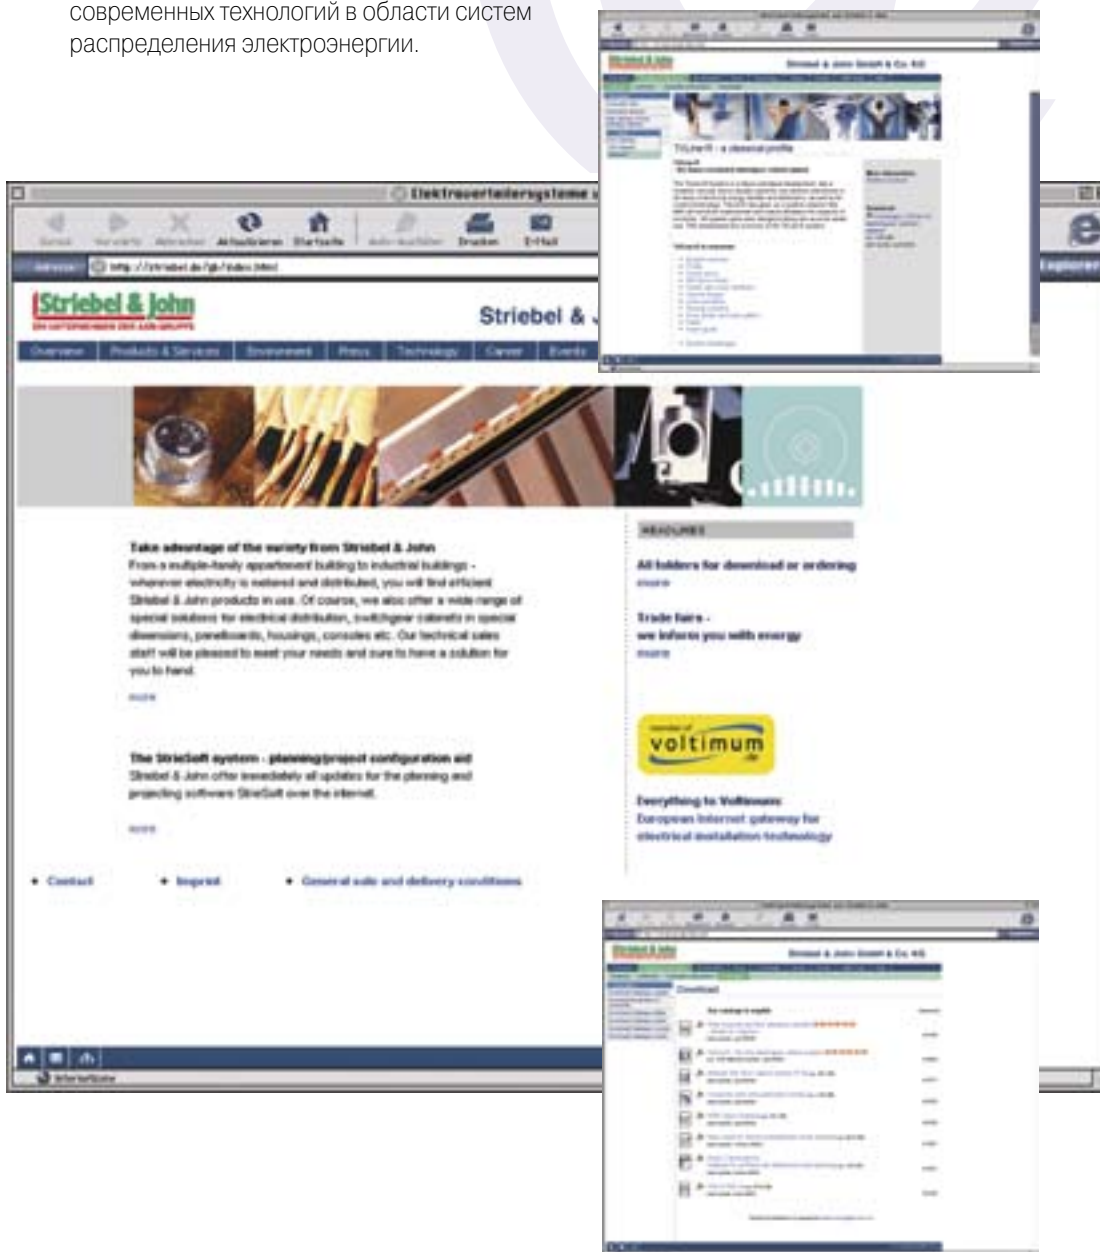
современных технологий в области систем распределения электроэнергии.

Elektroverteilersysteme

Zurück Vorwärts Abbrechen Aktualisieren Startseite Auto-Ausfüllen Drucken E-Mail

Adresse http://striebel.de/gb/index.html

Striebel & John
EIN UNTERNEHMEN DER ABB-GRUPPE

Striebel & J

Overview | Products & Services | Environment | Press | Technology | Career | Events

Take advantage of the variety from Striebel & John
From a multiple-family appartment building to industrial buildings - wherever electricity is metered and distributed, you will find efficient Striebel & John products in use. Of course, we also offer a wide range of special solutions for electrical distribution, switchgear cabinets in special dimensions, panelboards, housings, consoles etc. Our technical sales staff will be pleased to meet your needs and sure to have a solution for you to hand.

more

The StrieSoft system - planning/project configuration aid
Striebel & John offer immediately all updates for the planning and projecting software StrieSoft over the internet.

more

HEADLINES

All folders for download or ordering
more

Trade fairs -
we inform you with energy
more

member of
voltimum

Everything to Voltimum:
European Internet gateway for electrical installation technology

• Contact • Imprint • General sale and delivery conditions

Internetzone

Striebel & John GmbH & Co. KG

Download

Striebel & John GmbH & Co. KG